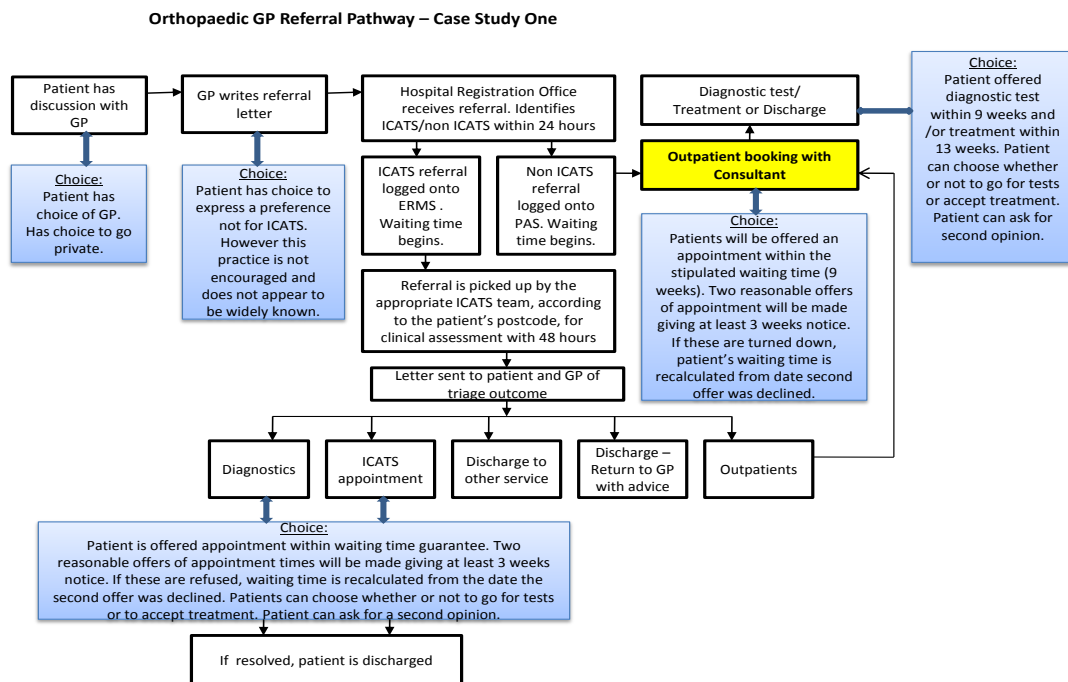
Orthopaedic GP Referral Pathway – Case Study One

Patient has discussion with GP

Choice:
Patient has choice of GP. Has choice to go private.

GP writes referral letter

Choice:
Patient has choice to express a preference not for ICATS. However this practice is not encouraged and does not appear to be widely known.

Hospital Registration Office receives referral. Identifies ICATS/non ICATS within 24 hours

ICATS referral logged onto ERMS . Waiting time begins.

Non ICATS referral logged onto PAS. Waiting time begins.

Referral is picked up by the appropriate ICATS team, according to the patient's postcode, for clinical assessment with 48 hours

Letter sent to patient and GP of triage outcome

Diagnostic test/ Treatment or Discharge

Outpatient booking with Consultant

Choice:
Patients will be offered an appointment within the stipulated waiting time (9 weeks). Two reasonable offers of appointment will be made giving at least 3 weeks notice. If these are turned down, patient's waiting time is recalculated from date second offer was declined.

Choice:
Patient offered diagnostic test within 9 weeks and /or treatment within 13 weeks. Patient can choose whether or not to go for tests or accept treatment. Patient can ask for second opinion.

Diagnostics

ICATS appointment

Discharge to other service

Discharge – Return to GP with advice

Outpatients

Choice:
Patient is offered appointment within waiting time guarantee. Two reasonable offers of appointment times will be made giving at least 3 weeks notice. If these are refused, waiting time is recalculated from the date the second offer was declined. Patients can choose whether or not to go for tests or to accept treatment. Patient can ask for a second opinion.

If resolved, patient is discharged